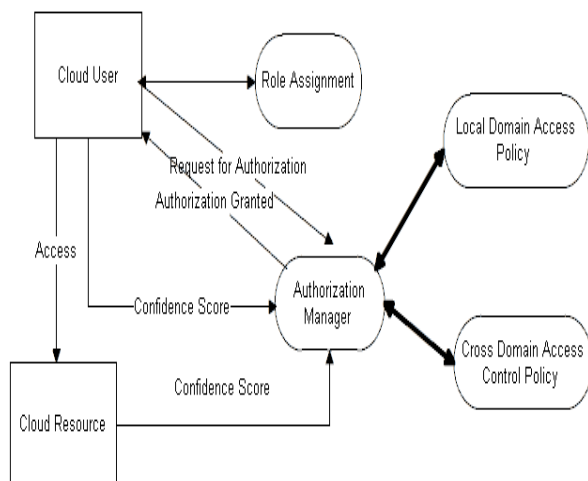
Cloud User

Role Assignment

Local Domain Access Policy

Request for Authorization

Authorization Granted

Access

Confidence Score

Authorization Manager

Cross Domain Access Control Policy

Confidence Score

Cloud Resource